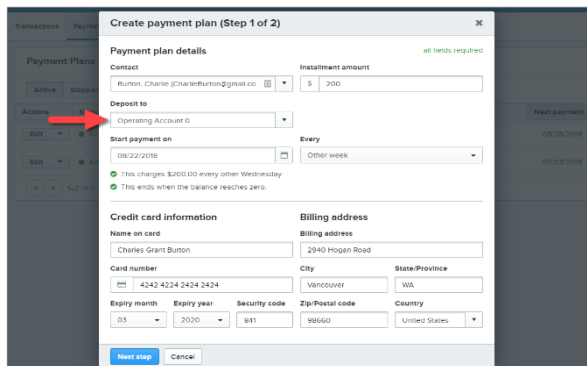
Transactions Payme

Payment Plans

Active Stopped

Actions

Edit

Edit

1-2 of 2

Next payment

08/28/2018

10/03/2018

Create payment plan (Step 1 of 2)

×

Payment plan details

all fields required

Contact

Burton, Charlie (CharlieBurton@gmail.co

Installment amount

$ 200

Deposit to

Operating Account 0

Start payment on

08/22/2018

Every

Other week

This charges $200.00 every other Wednesday.

This ends when the balance reaches zero.

Credit card information

Billing address

Name on card

Charles Grant Burton

Billing address

2940 Hogan Road

Card number

4242 4224 2424 2424

City

Vancouver

State/Province

WA

Expiry month

03

Expiry year

2020

Security code

841

Zip/Postal code

98660

Country

United States

Next step

Cancel